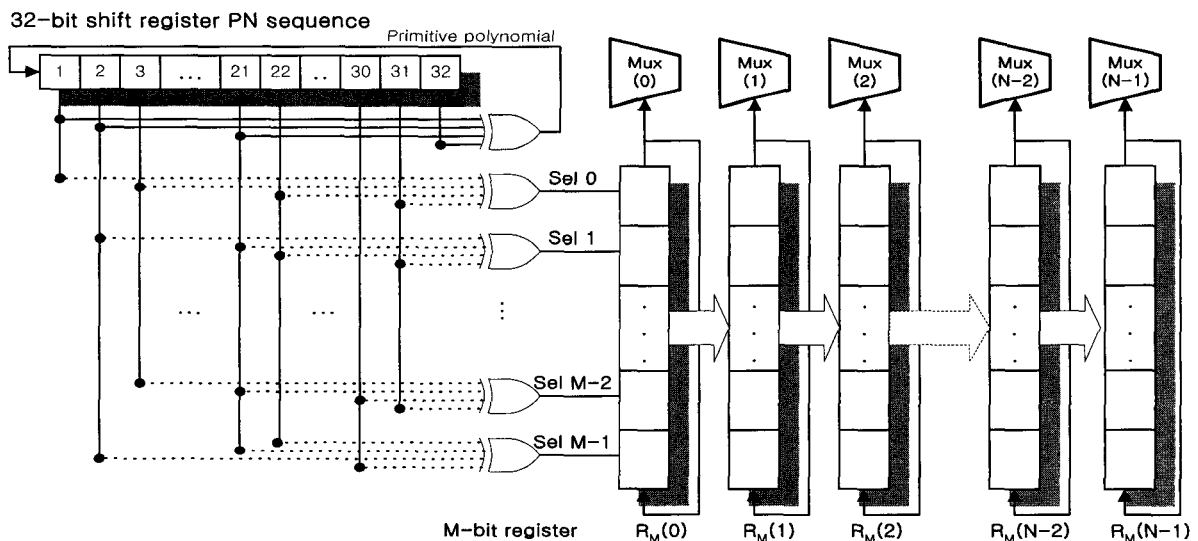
32-bit shift register PN sequence

Primitive polynomial

| 1 | 2 | 3 | ... | 21 | 22 | .. | 30 | 31 | 32 |
|---|---|---|---|---|---|---|---|---|---|

Mux (0)

Mux (1)

Mux (2)

Mux (N−2)

Mux (N−1)

Sel 0

Sel 1

...

...

⋮

Sel M−2

Sel M−1

M-bit register

$R_M(0)$

$R_M(1)$

$R_M(2)$

$R_M(N-2)$

$R_M(N-1)$